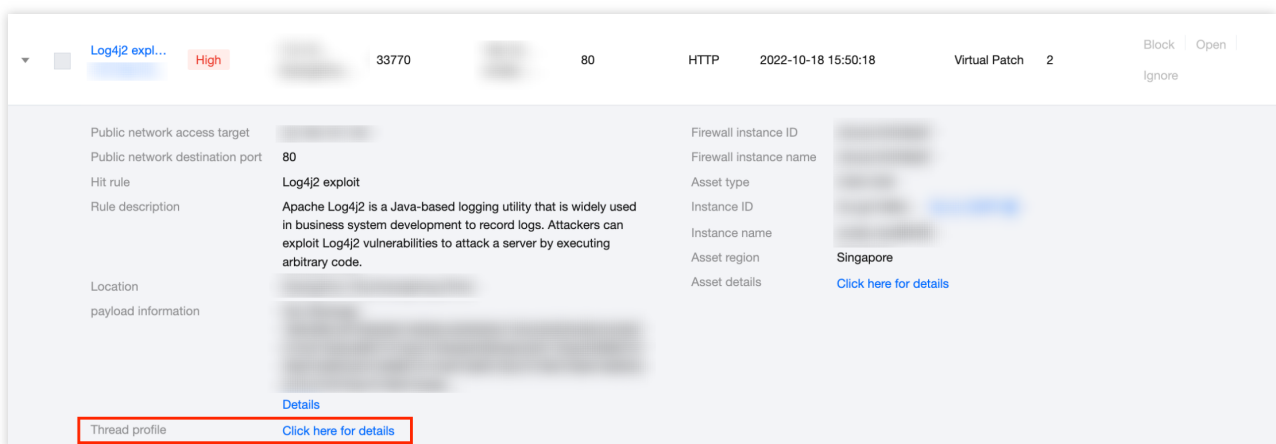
Log4j2 expl... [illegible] High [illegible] 33770 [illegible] 80 HTTP 2022-10-18 15:50:18 Virtual Patch 2 Block | Open | Ignore

Public network access target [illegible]
Public network destination port 80
Hit rule Log4j2 exploit
Rule description Apache Log4j2 is a Java-based logging utility that is widely used in business system development to record logs. Attackers can exploit Log4j2 vulnerabilities to attack a server by executing arbitrary code.
Location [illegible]
payload information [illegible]
Details
Thread profile Click here for details

Firewall instance ID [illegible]
Firewall instance name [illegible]
Asset type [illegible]
Instance ID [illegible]
Instance name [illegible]
Asset region Singapore
Asset details Click here for details